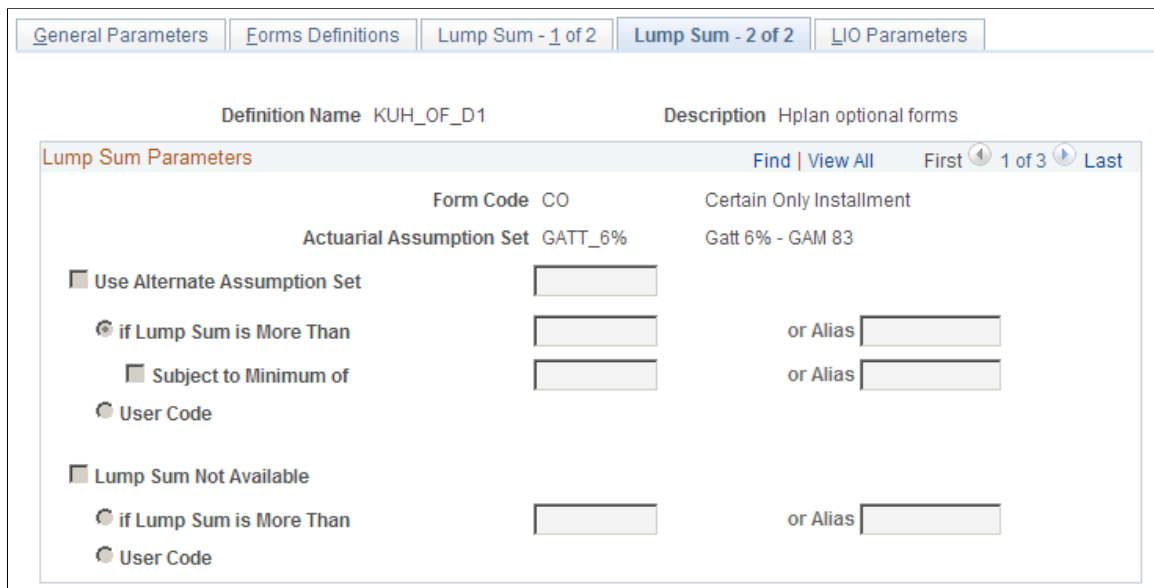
General Parameters | Forms Definitions | Lump Sum - 1 of 2 | Lump Sum - 2 of 2 | LIO Parameters

Definition Name KUH_OF_D1

Description Hplan optional forms

Lump Sum Parameters

Find | View All

First 1 of 3 Last

Form Code CO

Certain Only Installment

Actuarial Assumption Set GATT_6%

Gatt 6% - GAM 83

Use Alternate Assumption Set

if Lump Sum is More Than

or Alias

Subject to Minimum of

or Alias

User Code

Lump Sum Not Available

if Lump Sum is More Than

or Alias

User Code